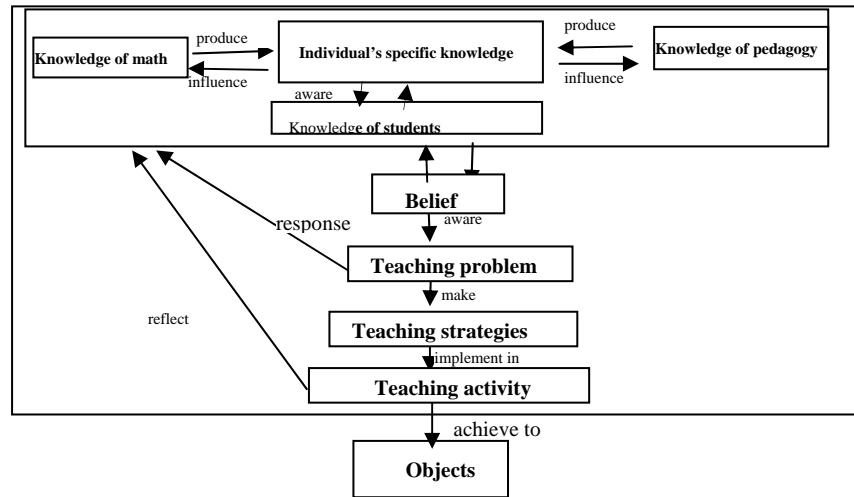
produce
Knowledge of math
influence
Individual's specific knowledge
produce
influence
Knowledge of pedagogy
aware
Knowledge of students
Belief
aware
response
Teaching problem
make
reflect
Teaching strategies
implement in
Teaching activity
achieve to
Objects